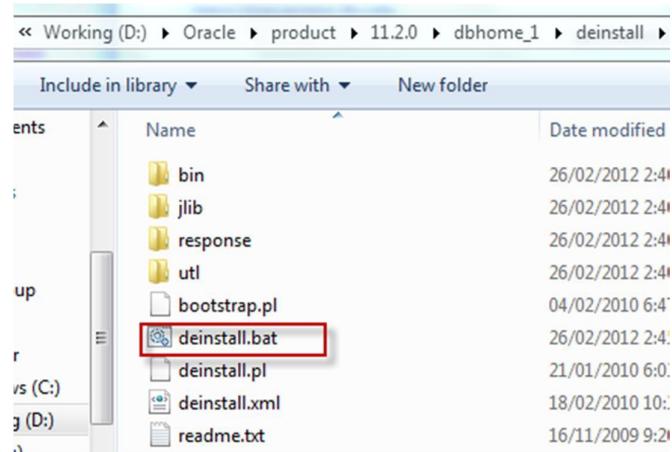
« Working (D:) ▸ Oracle ▸ product ▸ 11.2.0 ▸ dbhome_1 ▸ deinstall

Include in library ▾ Share with ▾ New folder

ents
s
up
r
vs (C:)
g (D:)

| Name | Date modified |
|---|---|
| bin | 26/02/2012 2:4 |
| jlib | 26/02/2012 2:4 |
| response | 26/02/2012 2:4 |
| utl | 26/02/2012 2:4 |
| bootstrap.pl | 04/02/2010 6:4 |
| deinstall.bat | 26/02/2012 2:4 |
| deinstall.pl | 21/01/2010 6:0 |
| deinstall.xml | 18/02/2010 10: |
| readme.txt | 16/11/2009 9:2 |